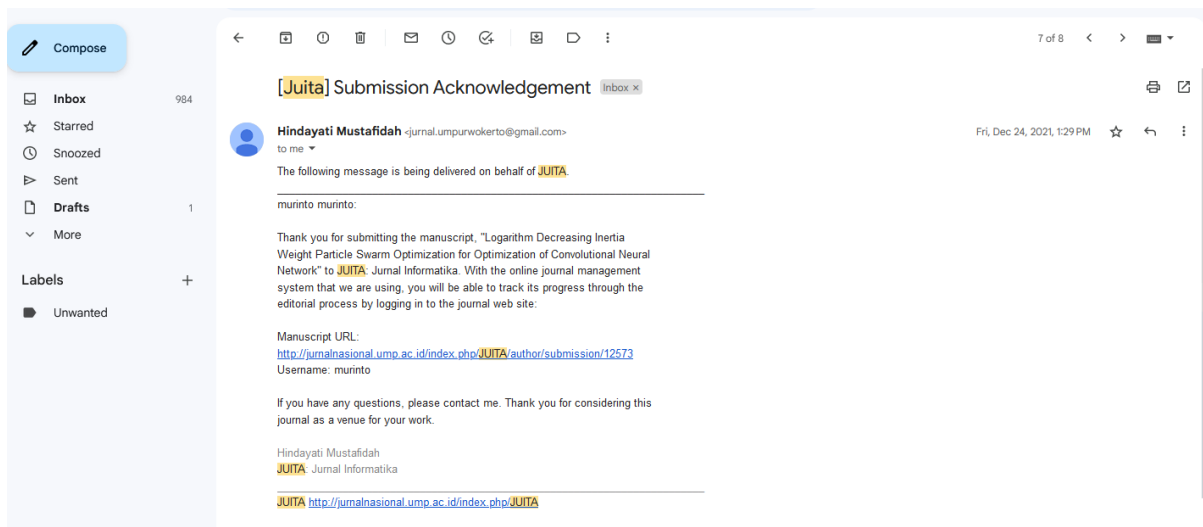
Compose

Inbox 984
Starred
Snoozed
Sent
Drafts 1
More

Labels +
Unwanted

7 of 8

[Juita] Submission Acknowledgement Inbox ×

Hindayati Mustafidah <jurnal.umpurwokerto@gmail.com>
to me

Fri, Dec 24, 2021, 1:29 PM

The following message is being delivered on behalf of JUITA.

murinto murinto:

Thank you for submitting the manuscript, "Logarithm Decreasing Inertia Weight Particle Swarm Optimization for Optimization of Convolutional Neural Network" to JUITA: Jurnal Informatika. With the online journal management system that we are using, you will be able to track its progress through the editorial process by logging in to the journal web site:

Manuscript URL:
http://jurnalnasional.ump.ac.id/index.php/JUITA/author/submission/12573
Username: murinto

If you have any questions, please contact me. Thank you for considering this journal as a venue for your work.

Hindayati Mustafidah
JUITA: Jurnal Informatika

JUITA http://jurnalnasional.ump.ac.id/index.php/JUITA